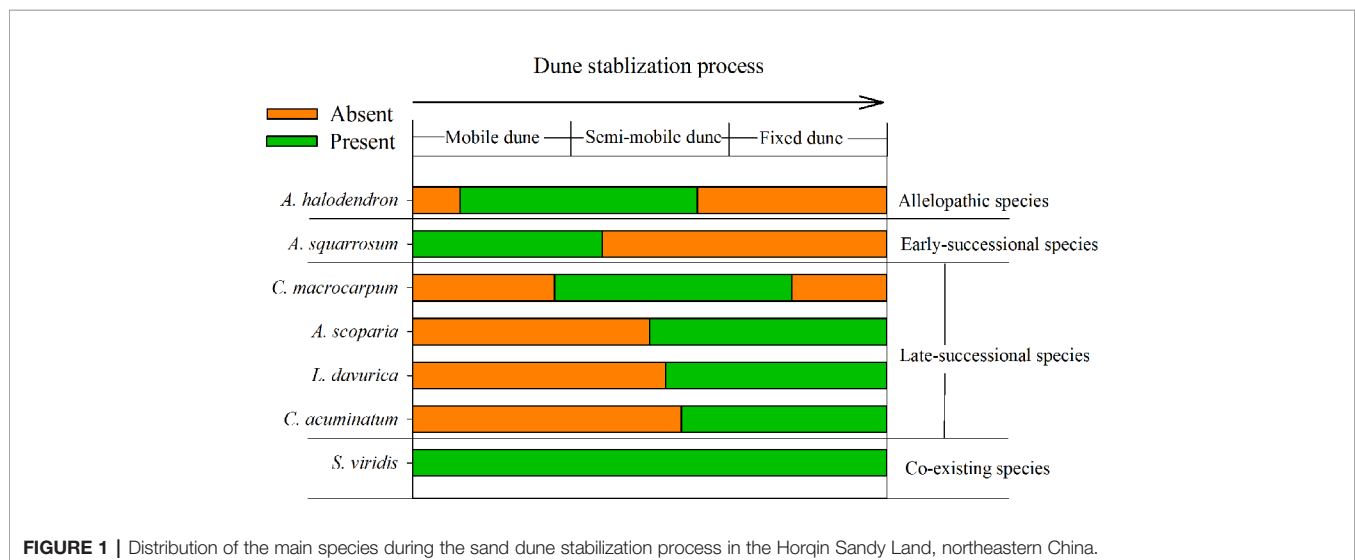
Dune stablization process

Absent
Present

Mobile dune
Semi-mobile dune
Fixed dune

A. halodendron
A. squarrosum
C. macrocarpum
A. scoparia
L. davurica
C. acuminatum
S. viridis

Allelopathic species
Early-successional species
Late-successional species
Co-existing species

FIGURE 1 | Distribution of the main species during the sand dune stabilization process in the Horqin Sandy Land, northeastern China.